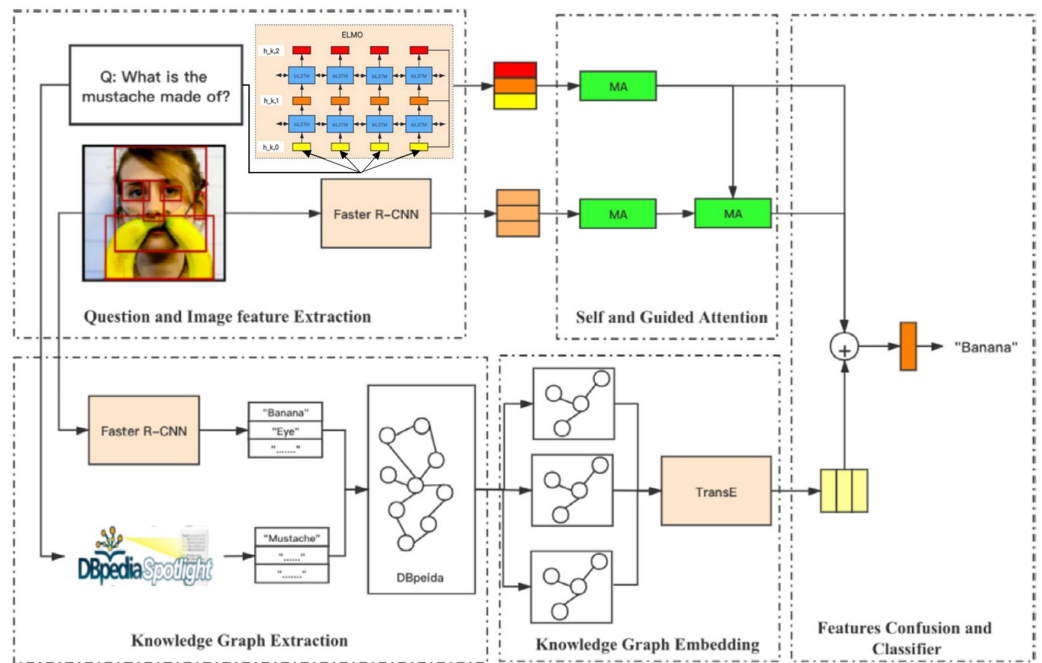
Q: What is the mustache made of?

ELMO

h_k,2

h_k,1

h_k,0

biLSTM

biLSTM

biLSTM

biLSTM

biLSTM

biLSTM

biLSTM

biLSTM

Faster R-CNN

MA

MA

MA

Question and Image feature Extraction

Self and Guided Attention

"Banana"

Faster R-CNN

"Banana"

"Eye"

" ...... "

DBpedia Spotlight

"Mustache"

" ...... "

" ...... "

DBpeida

TransE

Knowledge Graph Extraction

Knowledge Graph Embedding

Features Confusion and Classifier